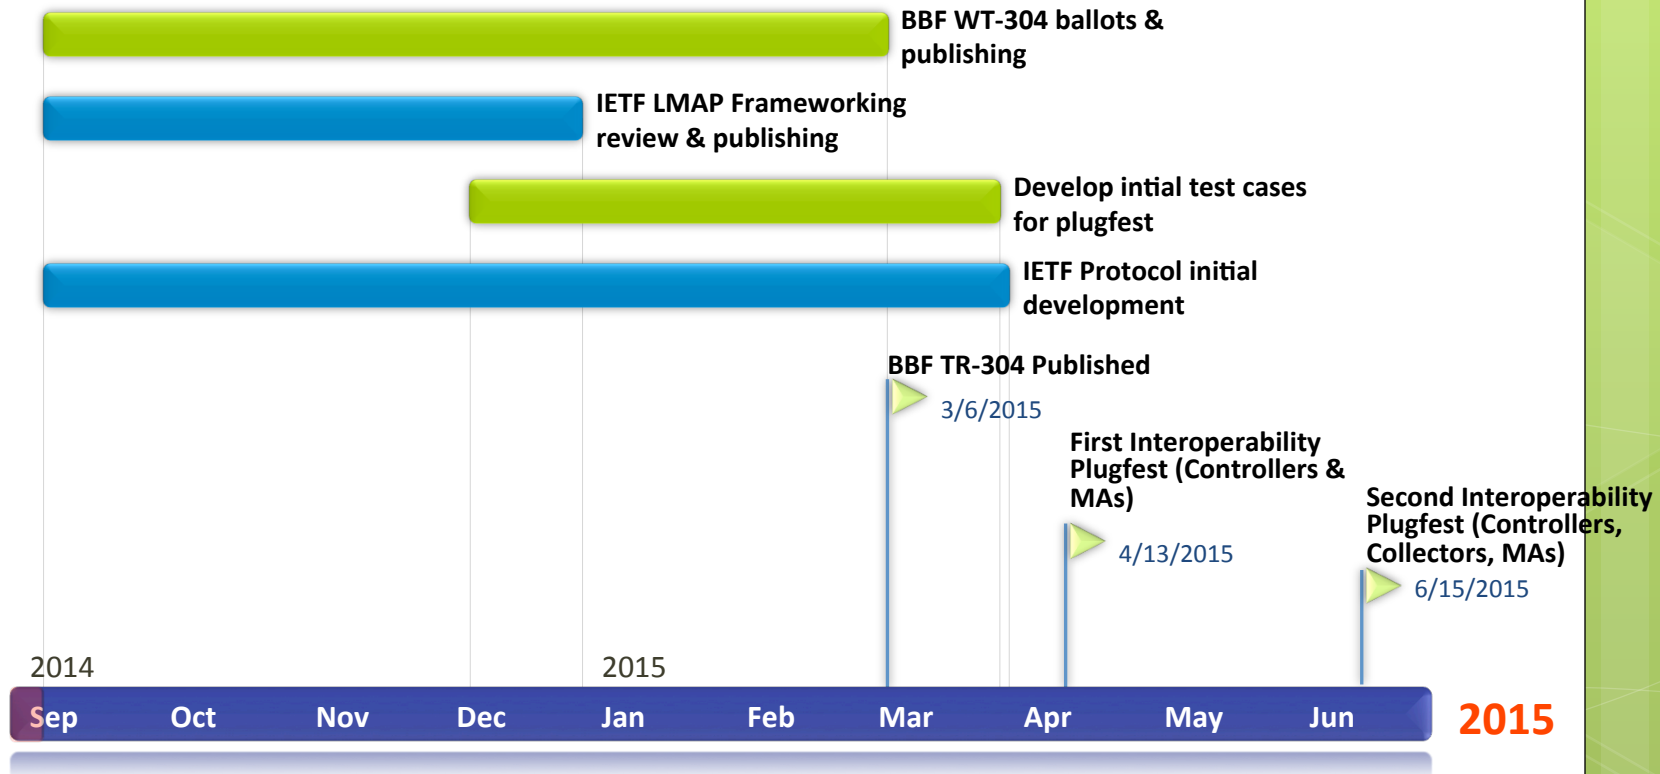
BBF WT-304 ballots & publishing

IETF LMAP Frameworking review & publishing

Develop intial test cases for plugfest

IETF Protocol initial development

BBF TR-304 Published

3/6/2015

First Interoperability Plugfest (Controllers & MAs)

4/13/2015

Second Interoperability Plugfest (Controllers, Collectors, MAs)

6/15/2015

2014

2015

Sep Oct Nov Dec Jan Feb Mar Apr May Jun

2015